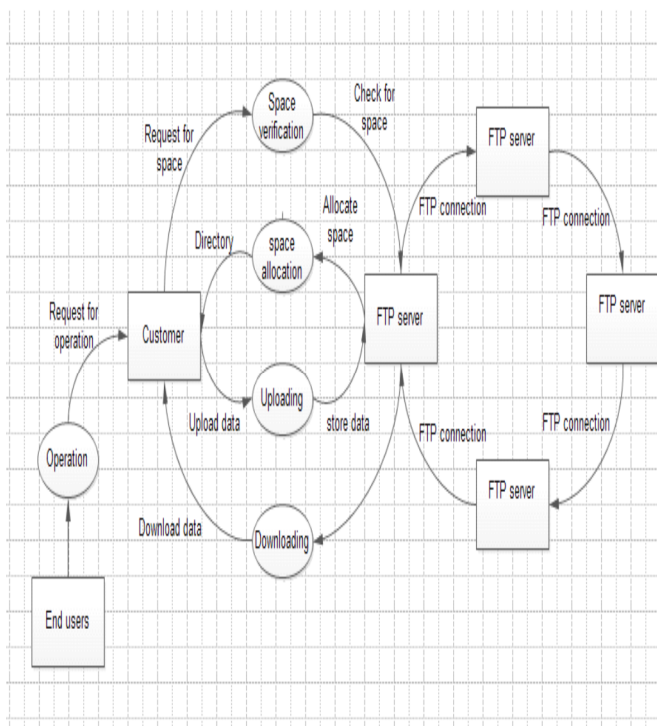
Space verification

Check for space

Request for space

FTP server

Allocate space

FTP connection

FTP connection

Directory

space allocation

Request for operation

Customer

FTP server

FTP server

Uploading

Upload data

store data

FTP connection

FTP connection

Operation

FTP server

Download data

Downloading

End users